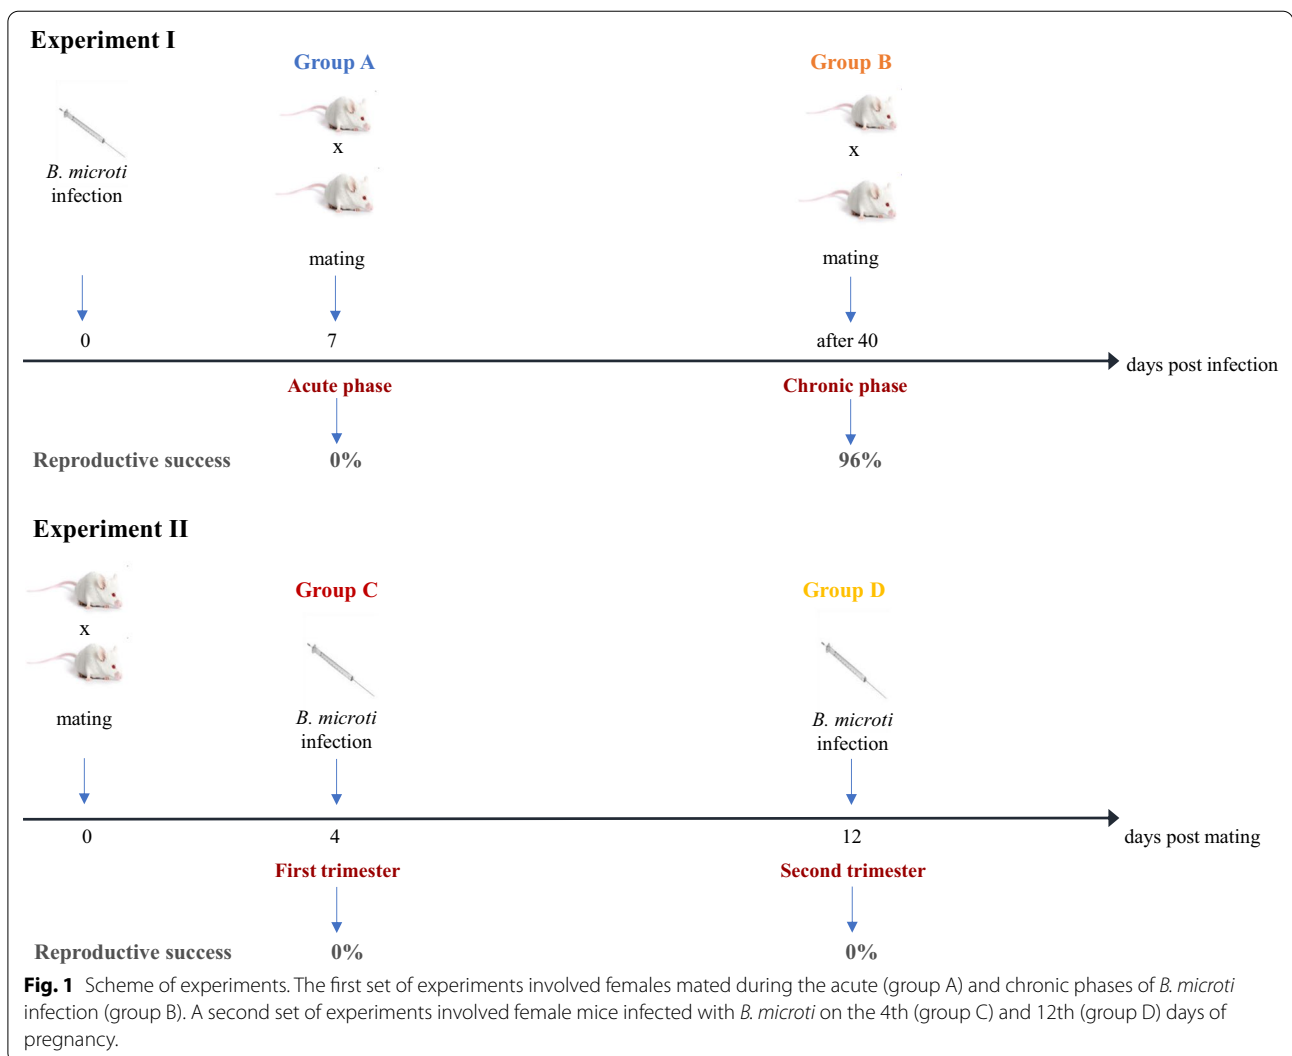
Experiment I

Group A

Group B

B. microti infection

x

x

mating

mating

0

7

after 40

days post infection

Acute phase

Chronic phase

Reproductive success

0%

96%

Experiment II

x

Group C

Group D

mating

B. microti infection

B. microti infection

0

4

12

days post mating

First trimester

Second trimester

Reproductive success

0%

0%

**Fig. 1** Scheme of experiments. The first set of experiments involved females mated during the acute (group A) and chronic phases of *B. microti* infection (group B). A second set of experiments involved female mice infected with *B. microti* on the 4th (group C) and 12th (group D) days of pregnancy.